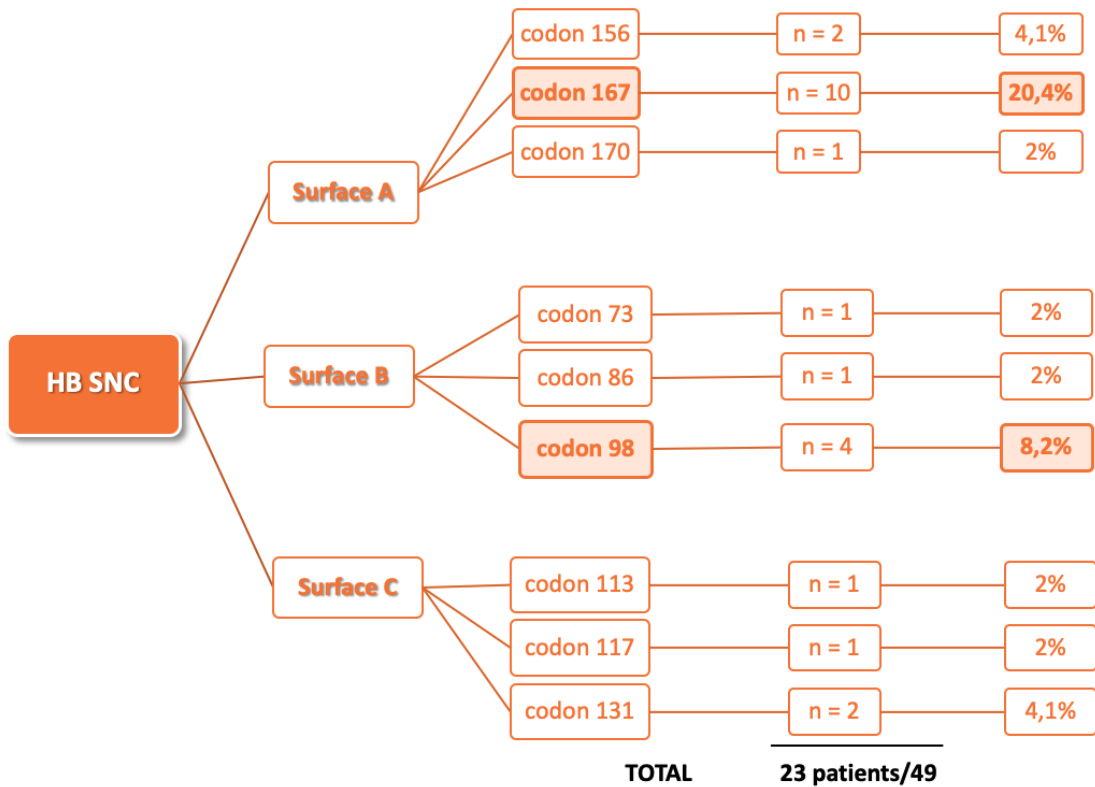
HB SNC

Surface A

codon 156 — n = 2 — 4,1%

codon 167 — n = 10 — 20,4%

codon 170 — n = 1 — 2%

Surface B

codon 73 — n = 1 — 2%

codon 86 — n = 1 — 2%

codon 98 — n = 4 — 8,2%

Surface C

codon 113 — n = 1 — 2%

codon 117 — n = 1 — 2%

codon 131 — n = 2 — 4,1%

TOTAL 23 patients/49